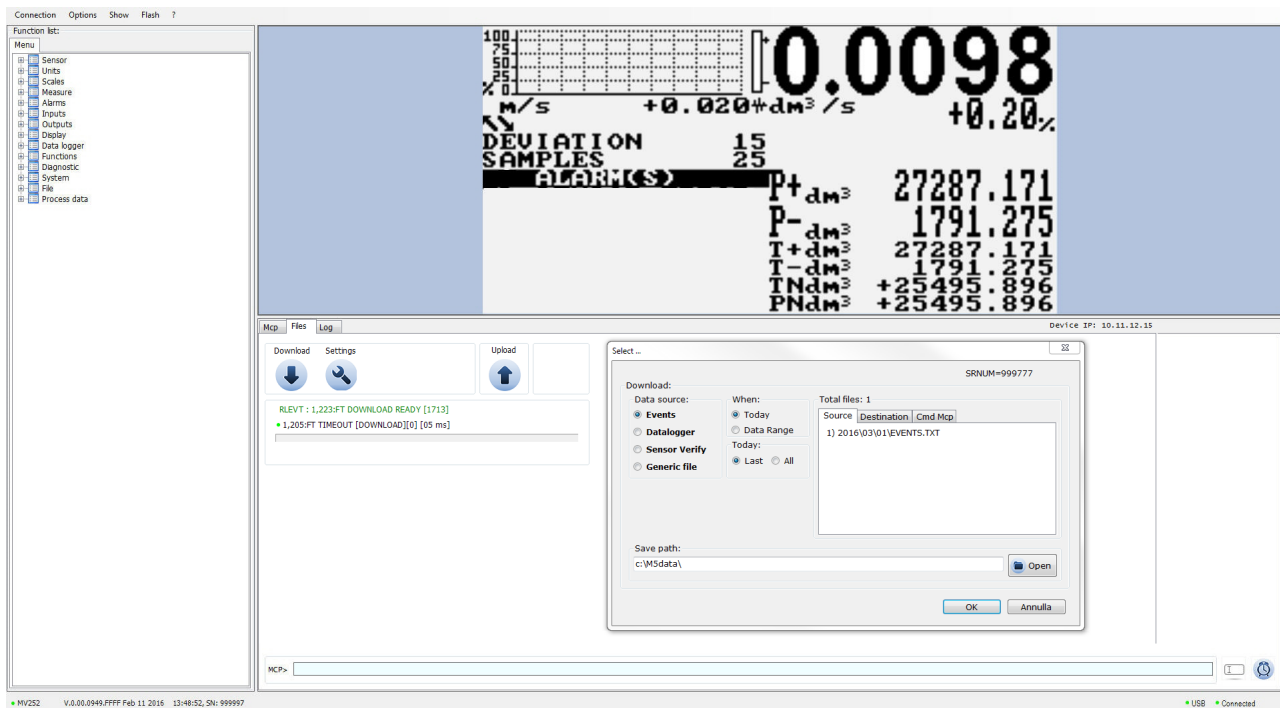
Connection Options Show Flash ?

Function list:
Menu
Sensor
Units
Scales
Measure
Alarms
Inputs
Outputs
Display
Data logger
Functions
Diagnostic
System
File
Process data

100
75
50
%
25
0

0.0098

m/s +0.020 dm³/s +0.20%

DEVIATION 15
SAMPLES 25
ALARM(S)
P+dm³ 27287.171
P-dm³ 1791.275
T+dm³ 27287.171
T-dm³ 1791.275
TNdm³ +25495.896
PNdm³ +25495.896

Mcp Files Log

Device IP: 10.11.12.15

Download Settings

Upload

RLEVT : 1,223:FT DOWNLOAD READY [1713]
1,205:FT TIMEOUT [DOWNLOAD][0] [05 ms]

Select ...

SRNUM=999777

Download:
Data source:
Events
Datalogger
Sensor Verify
Generic file

When:
Today
Data Range
Today:
Last All

Total files: 1
Source Destination Cmd Mcp
1) 2016\03\01\EVENTS.TXT

Save path:
c:\M5data\
Open

OK Annulla

MCP>

MV252 V.0.00.0949.FFFF Feb 11 2016 13:48:52, SN: 999997

USB Connected